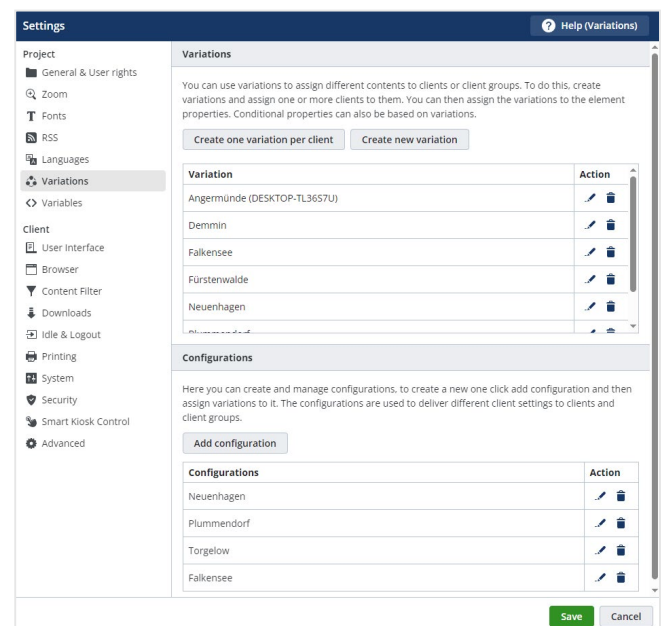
Settings

Help (Variations)

Project
General & User rights
Zoom
Fonts
RSS
Languages
Variations
Variables

Client
User Interface
Browser
Content Filter
Downloads
Idle & Logout
Printing
System
Security
Smart Kiosk Control
Advanced

Variations

You can use variations to assign different contents to clients or client groups. To do this, create variations and assign one or more clients to them. You can then assign the variations to the element properties. Conditional properties can also be based on variations.

Create one variation per client | Create new variation

| Variation | Action |
|---|---|
| Angermünde (DESKTOP-TL36S7U) | |
| Demmin | |
| Falkensee | |
| Fürstenwalde | |
| Neuenhagen | |
| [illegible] | |

Configurations

Here you can create and manage configurations, to create a new one click add configuration and then assign variations to it. The configurations are used to deliver different client settings to clients and client groups.

Add configuration

| Configurations | Action |
|---|---|
| Neuenhagen | |
| Plummendorf | |
| Torgelow | |
| Falkensee | |

Save | Cancel